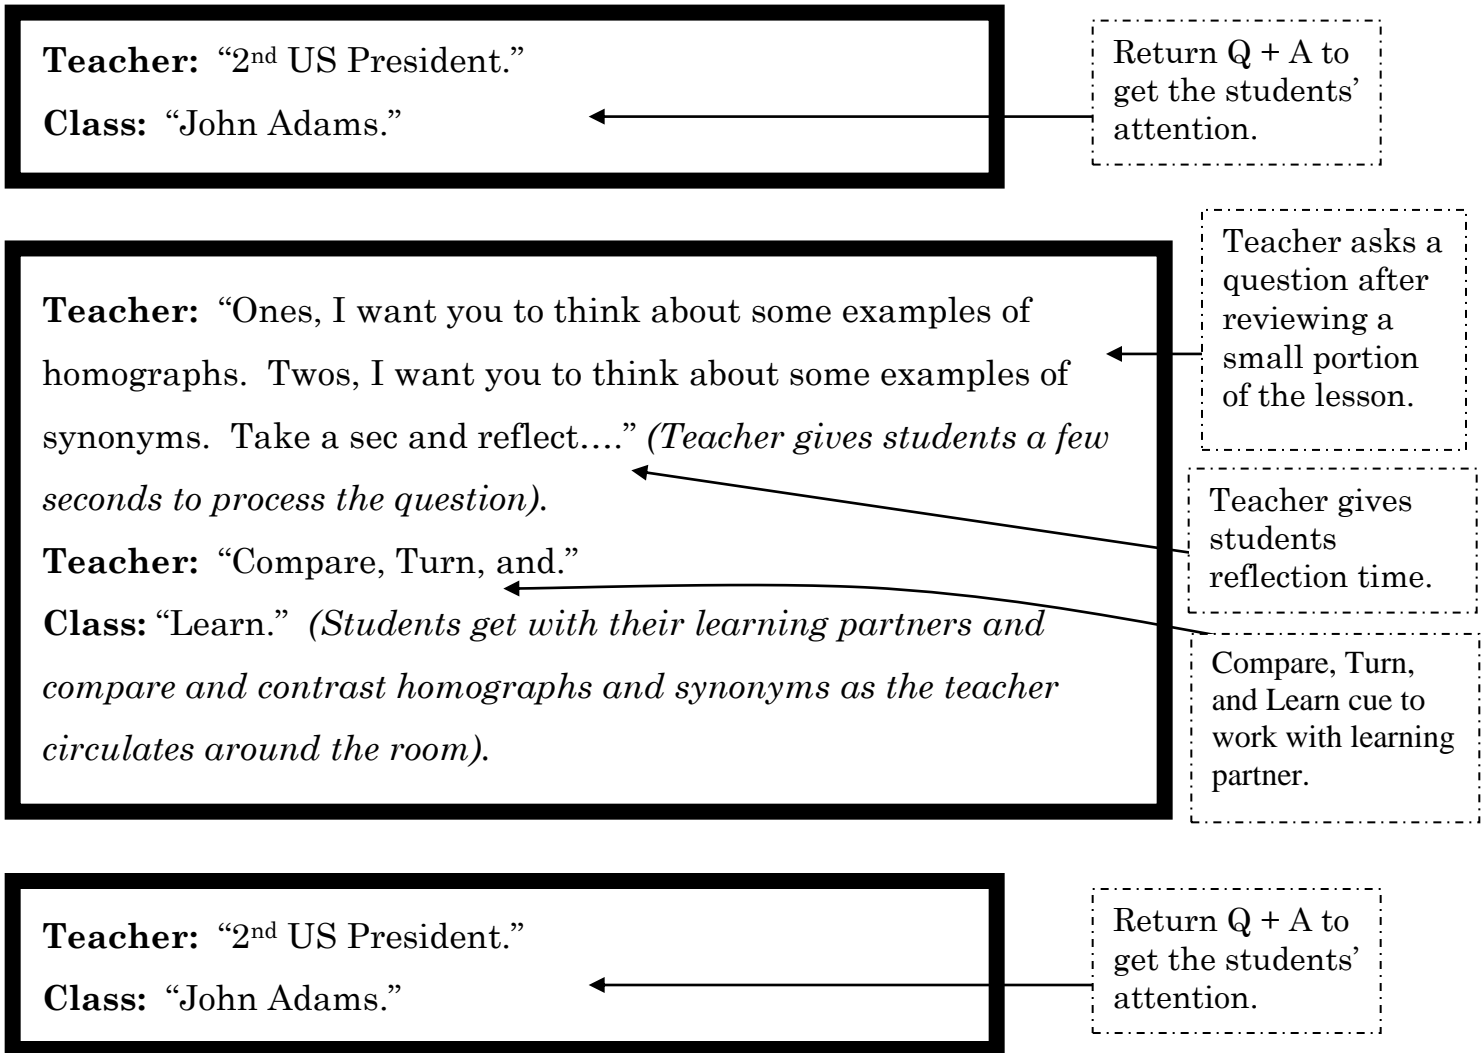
**Teacher:** “2nd US President.”
**Class:** “John Adams.”

Return Q + A to get the students’ attention.

Teacher asks a question after reviewing a small portion of the lesson.

**Teacher:** “Ones, I want you to think about some examples of homographs. Twos, I want you to think about some examples of synonyms. Take a sec and reflect….” *(Teacher gives students a few seconds to process the question).*
**Teacher:** “Compare, Turn, and.”
**Class:** “Learn.” *(Students get with their learning partners and compare and contrast homographs and synonyms as the teacher circulates around the room).*

Teacher gives students reflection time.

Compare, Turn, and Learn cue to work with learning partner.

**Teacher:** “2nd US President.”
**Class:** “John Adams.”

Return Q + A to get the students’ attention.